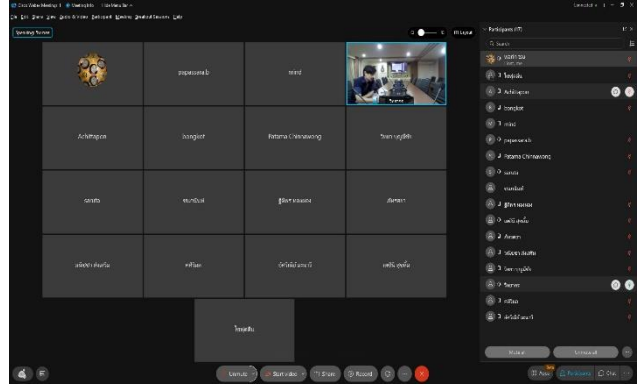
Cisco Webex Meetings | Meeting Info | Hide Menu Bar

File Edit Share View Audio & Video Participant Meeting Breakout Sessions Help

Speaking: Teerasit

Grid Layout

papassara.b

nimit

Achittapon

bongkot

Pattama Chinnawong

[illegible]

saruda

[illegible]

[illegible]

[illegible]

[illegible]

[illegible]

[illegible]

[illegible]

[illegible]

Participants (17)

Search

Achittapon

bongkot

nimit

papassara.b

Pattama Chinnawong

saruda

Unmute

Start video

Share

Record

Mute All

Unmute All

Apps

Participants

Chat